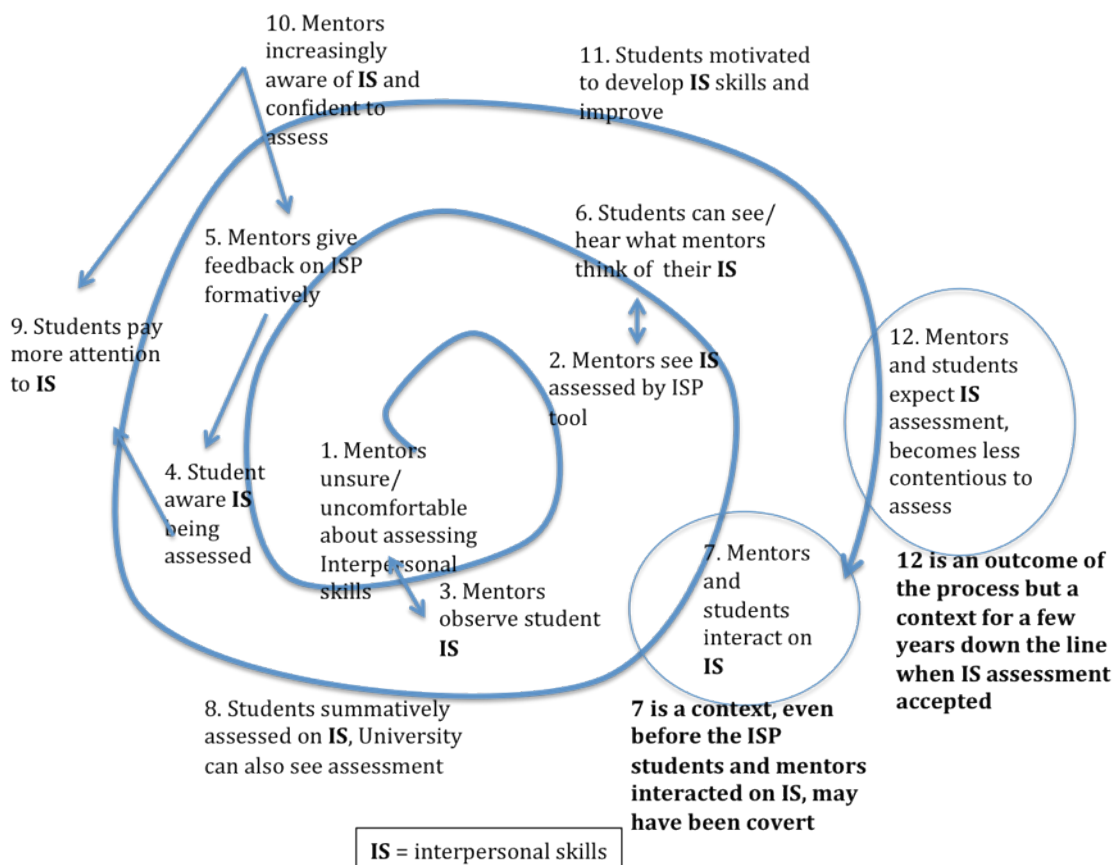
10. Mentors increasingly aware of **IS** and confident to assess

11. Students motivated to develop **IS** skills and improve

5. Mentors give feedback on ISP formatively

6. Students can see/ hear what mentors think of their **IS**

9. Students pay more attention to **IS**

2. Mentors see **IS** assessed by ISP tool

12. Mentors and students expect **IS** assessment, becomes less contentious to assess

4. Student aware **IS** being assessed

1. Mentors unsure/ uncomfortable about assessing Interpersonal skills

3. Mentors observe student **IS**

7. Mentors and students interact on **IS**

**12 is an outcome of the process but a context for a few years down the line when IS assessment accepted**

8. Students summatively assessed on **IS**, University can also see assessment

**7 is a context, even before the ISP students and mentors interacted on IS, may have been covert**

**IS** = interpersonal skills